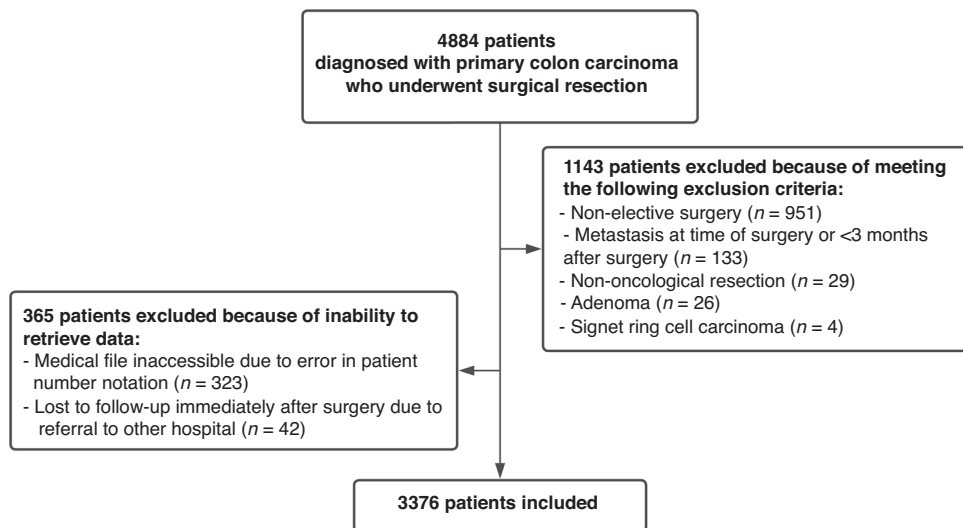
4884 patients
diagnosed with primary colon carcinoma
who underwent surgical resection

1143 patients excluded because of meeting the following exclusion criteria:
- Non-elective surgery ($n$ = 951)
- Metastasis at time of surgery or <3 months after surgery ($n$ = 133)
- Non-oncological resection ($n$ = 29)
- Adenoma ($n$ = 26)
- Signet ring cell carcinoma ($n$ = 4)

365 patients excluded because of inability to retrieve data:
- Medical file inaccessible due to error in patient number notation ($n$ = 323)
- Lost to follow-up immediately after surgery due to referral to other hospital ($n$ = 42)

3376 patients included